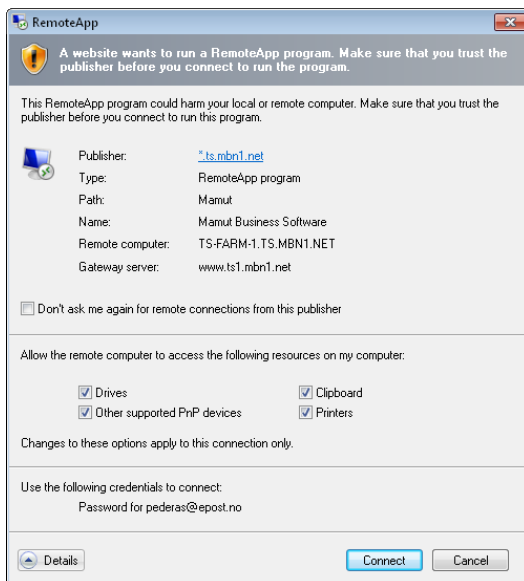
RemoteApp

A website wants to run a RemoteApp program. Make sure that you trust the publisher before you connect to run the program.

This RemoteApp program could harm your local or remote computer. Make sure that you trust the publisher before you connect to run this program.

| | |
|---|---|
| Publisher: | *.ts.mbn1.net |
| Type: | RemoteApp program |
| Path: | Mamut |
| Name: | Mamut Business Software |
| Remote computer: | TS-FARM-1.TS.MBN1.NET |
| Gateway server: | www.ts1.mbn1.net |

Don't ask me again for remote connections from this publisher

Allow the remote computer to access the following resources on my computer:

Drives
Clipboard
Other supported PnP devices
Printers

Changes to these options apply to this connection only.

Use the following credentials to connect:
Password for pederas@epost.no

Details
Connect
Cancel